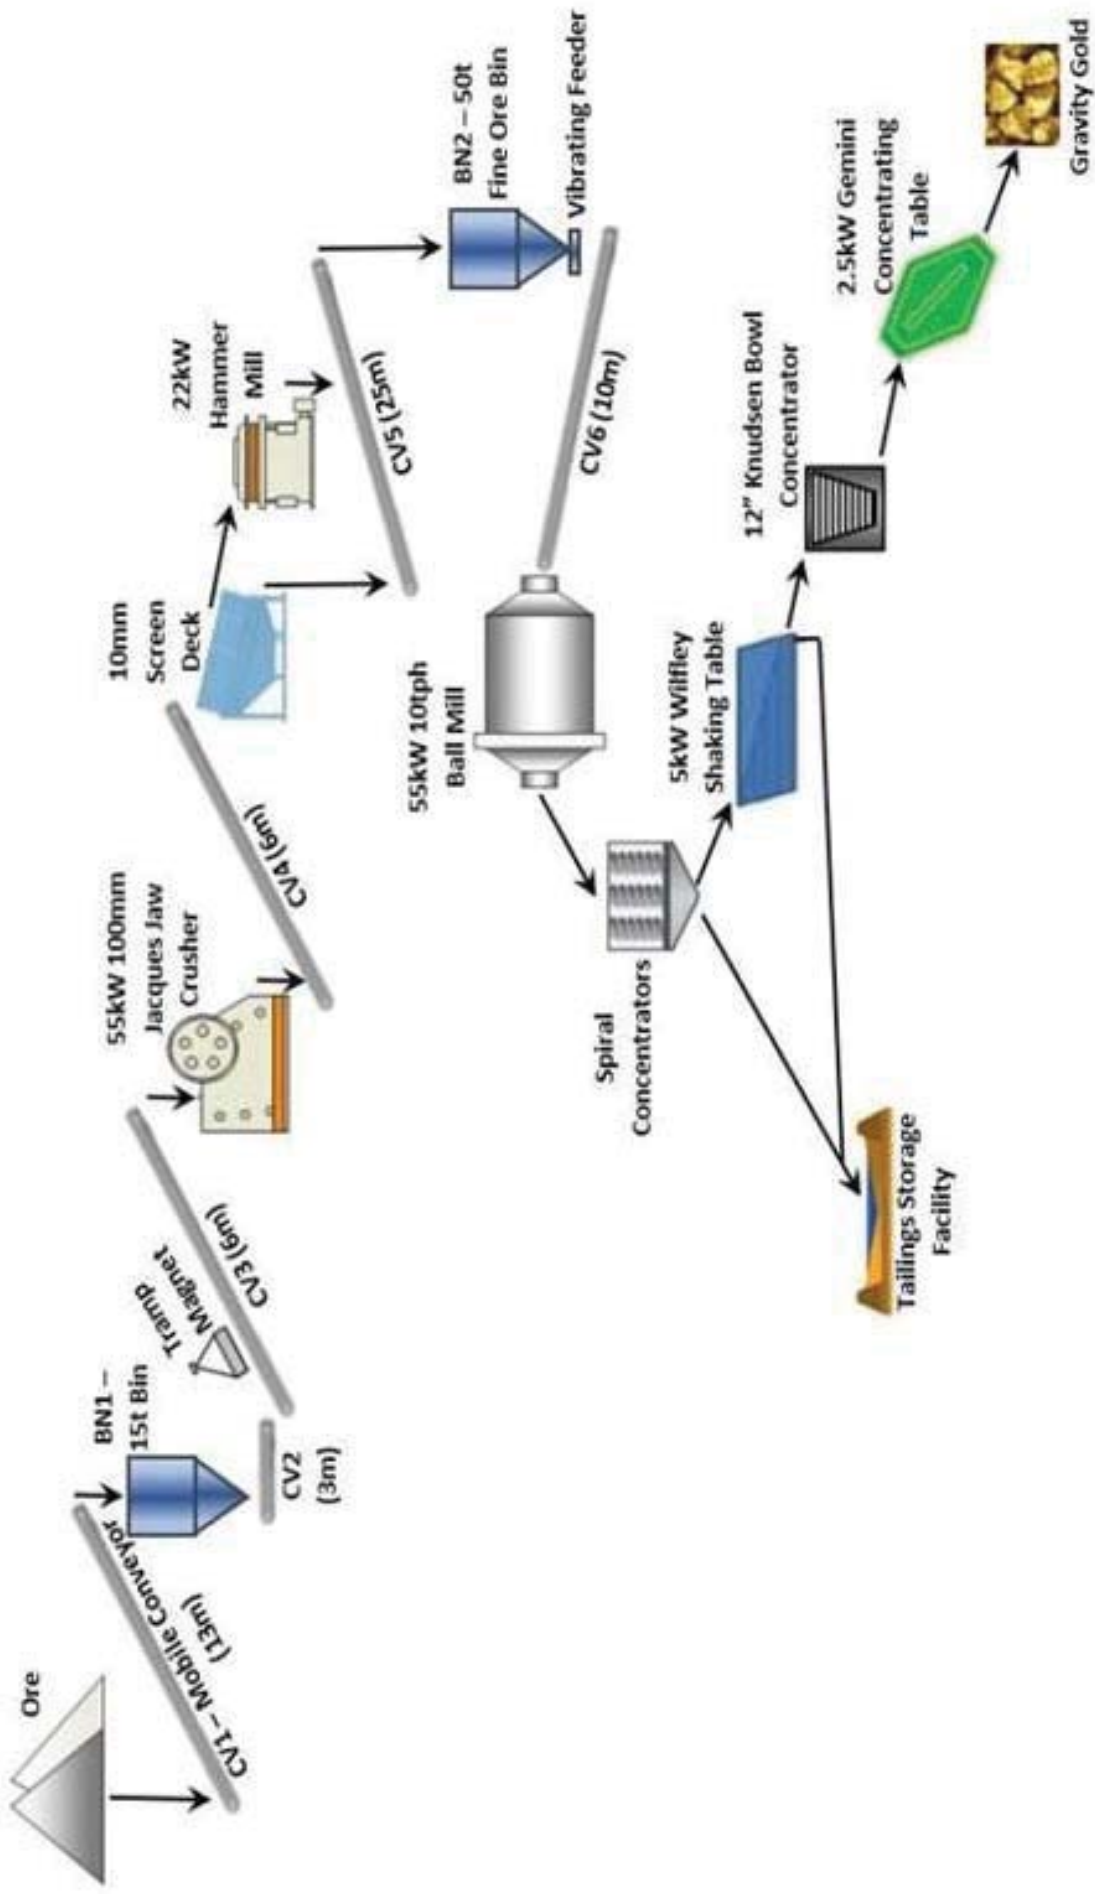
Ore

CV1 – Mobile Conveyor (13m)

BN1 – 15t Bin

CV2 (3m)

Tramp Magnet

CV3 (6m)

55kW 100mm Jacques Jaw Crusher

CV4 (6m)

10mm Screen Deck

22kW Hammer Mill

CV5 (25m)

BN2 – 50t Fine Ore Bin

Vibrating Feeder

CV6 (10m)

55kW 10tph Ball Mill

Spiral Concentrators

5kW Wilfley Shaking Table

12" Knudsen Bowl Concentrator

2.5kW Gemini Concentrating Table

Gravity Gold

Tailings Storage Facility